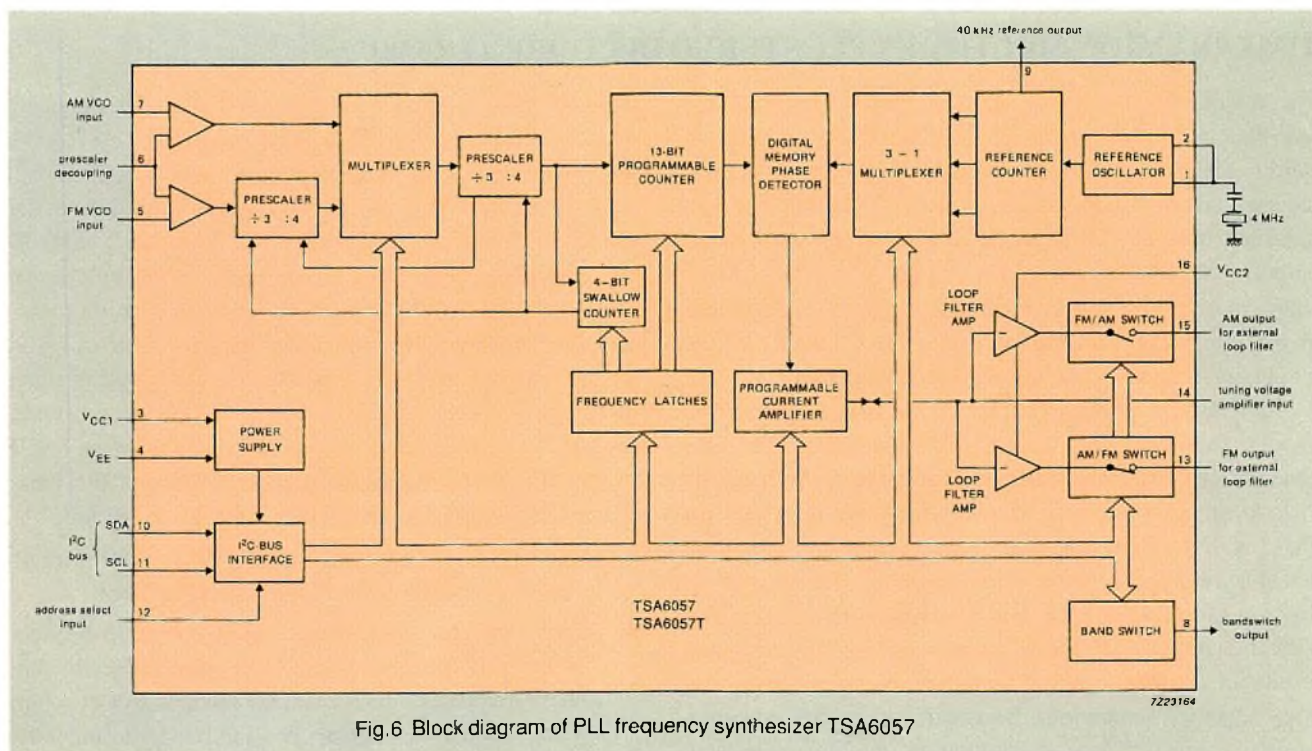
40 kHz reference output

9

AM VCO input 7

prescaler decoupling 6

FM VCO input 5

PRESCALER $\div 3$ : 4

MULTIPLEXER

PRESCALER $\div 3$ : 4

13-BIT PROGRAMMABLE COUNTER

DIGITAL MEMORY PHASE DETECTOR

3 – 1 MULTIPLEXER

REFERENCE COUNTER

REFERENCE OSCILLATOR

2

1

4 MHz

4-BIT SWALLOW COUNTER

16 $V_{CC2}$

LOOP FILTER AMP

FM/AM SWITCH

15 AM output for external loop filter

FREQUENCY LATCHES

PROGRAMMABLE CURRENT AMPLIFIER

14 tuning voltage amplifier input

$V_{CC1}$ 3

POWER SUPPLY

$V_{EE}$ 4

AM/FM SWITCH

13 FM output for external loop filter

LOOP FILTER AMP

$I^2C$ bus

SDA 10

SCL 11

$I^2C$ BUS INTERFACE

address select input 12

TSA6057
TSA6057T

BAND SWITCH

8 bandswitch output

7Z23164

Fig.6 Block diagram of PLL frequency synthesizer TSA6057